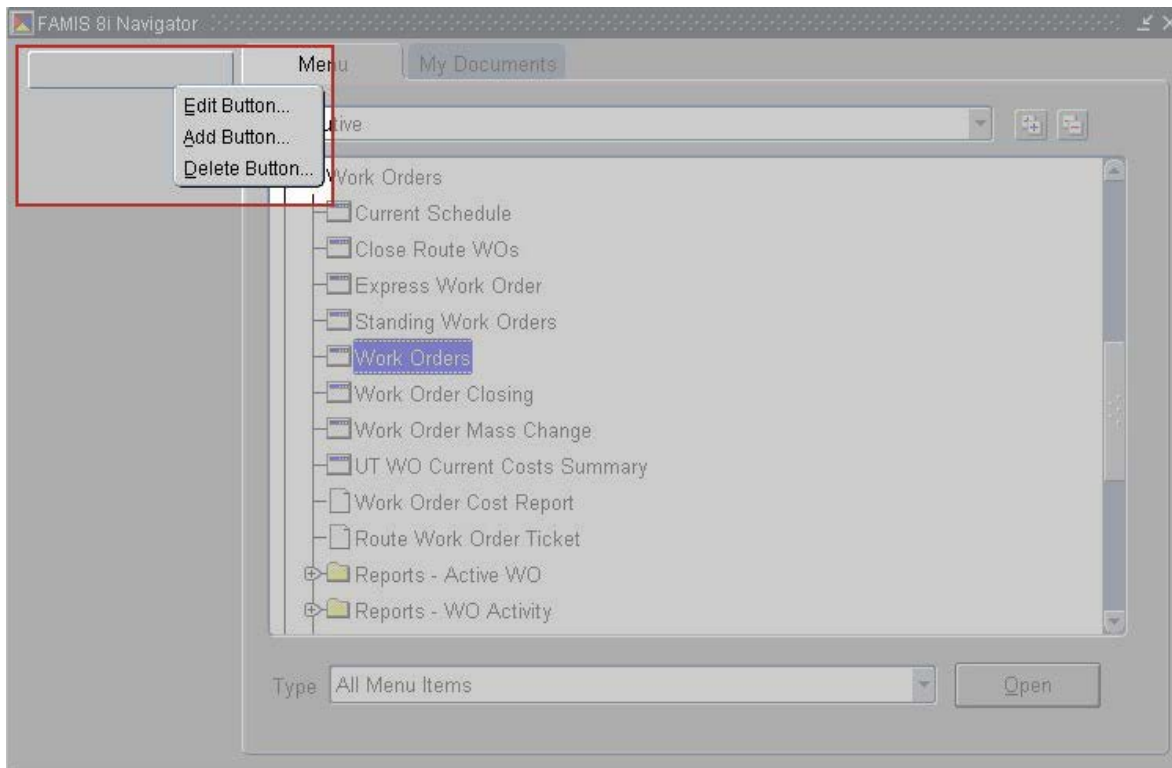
FAMIS 8i Navigator

Menu | My Documents

Edit Button...
Add Button...
Delete Button...

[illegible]tive

Work Orders
Current Schedule
Close Route WOs
Express Work Order
Standing Work Orders
Work Orders
Work Order Closing
Work Order Mass Change
UT WO Current Costs Summary
Work Order Cost Report
Route Work Order Ticket
Reports - Active WO
Reports - WO Activity

Type All Menu Items

Open